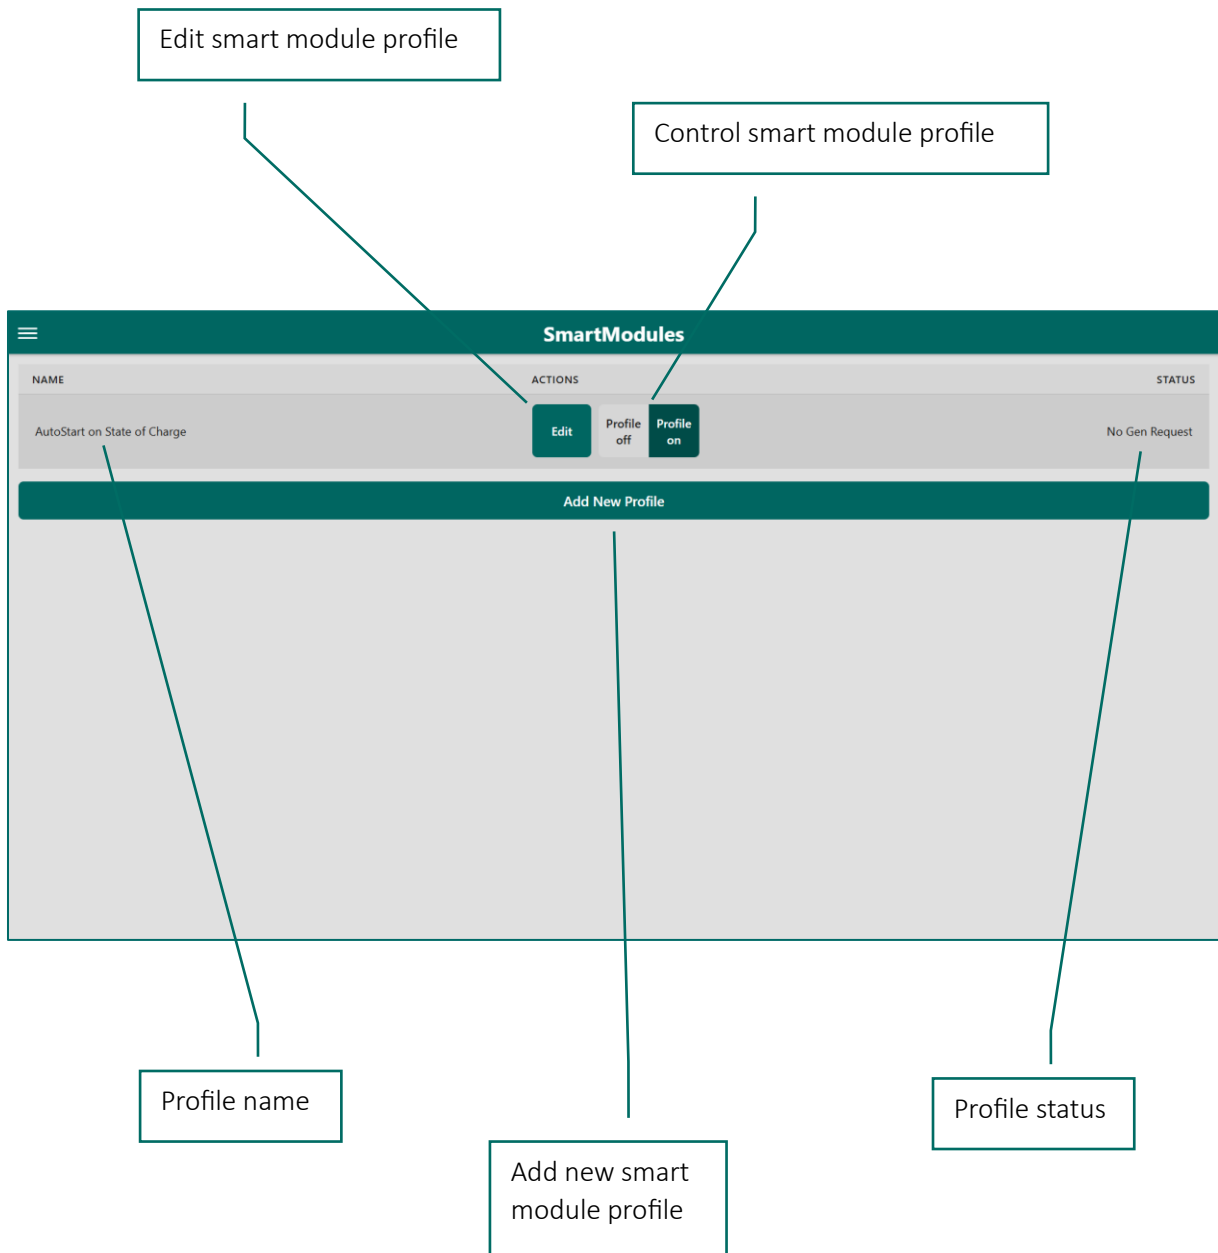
Edit smart module profile

Control smart module profile

SmartModules

| NAME | ACTIONS | STATUS |
|---|---|---|
| AutoStart on State of Charge | Edit Profile off Profile on | No Gen Request |

Add New Profile

Profile name

Add new smart module profile

Profile status